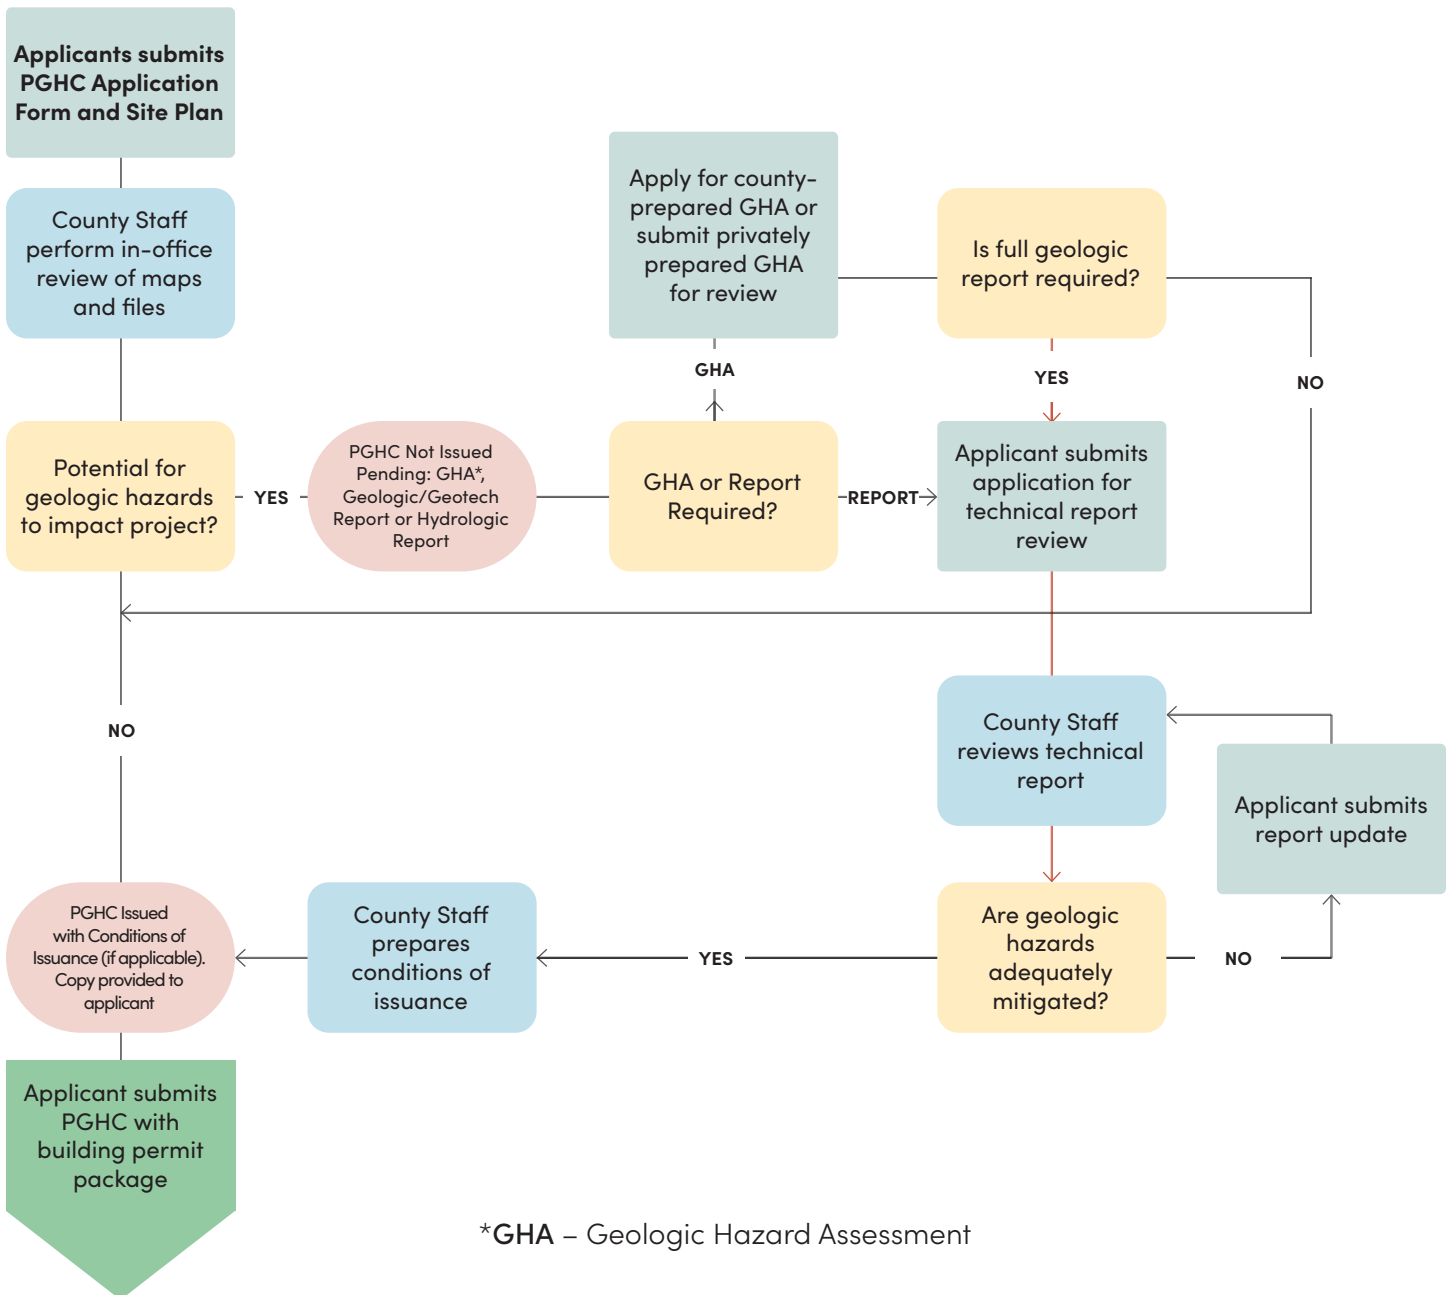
Applicants submits PGHC Application Form and Site Plan

County Staff perform in-office review of maps and files

Apply for county-prepared GHA or submit privately prepared GHA for review

Is full geologic report required?

GHA

YES

NO

Potential for geologic hazards to impact project?

YES

PGHC Not Issued Pending: GHA*, Geologic/Geotech Report or Hydrologic Report

GHA or Report Required?

REPORT

Applicant submits application for technical report review

NO

County Staff reviews technical report

Applicant submits report update

PGHC Issued with Conditions of Issuance (if applicable). Copy provided to applicant

County Staff prepares conditions of issuance

YES

Are geologic hazards adequately mitigated?

NO

Applicant submits PGHC with building permit package

*GHA – Geologic Hazard Assessment